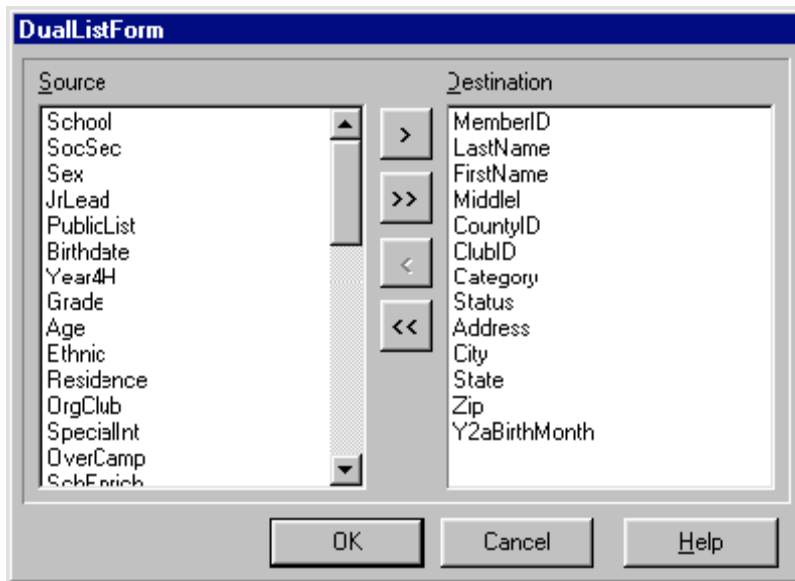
DualListForm

Source

School
SocSec
Sex
JrLead
PublicList
Birthdate
Year4H
Grade
Age
Ethnic
Residence
OrgClub
SpecialInt
OverCamp
SchEnrich

>
>>
<
<<

Destination

MemberID
LastName
FirstName
MiddleI
CountyID
ClubID
Category
Status
Address
City
State
Zip
Y2aBirthMonth

OK
Cancel
Help